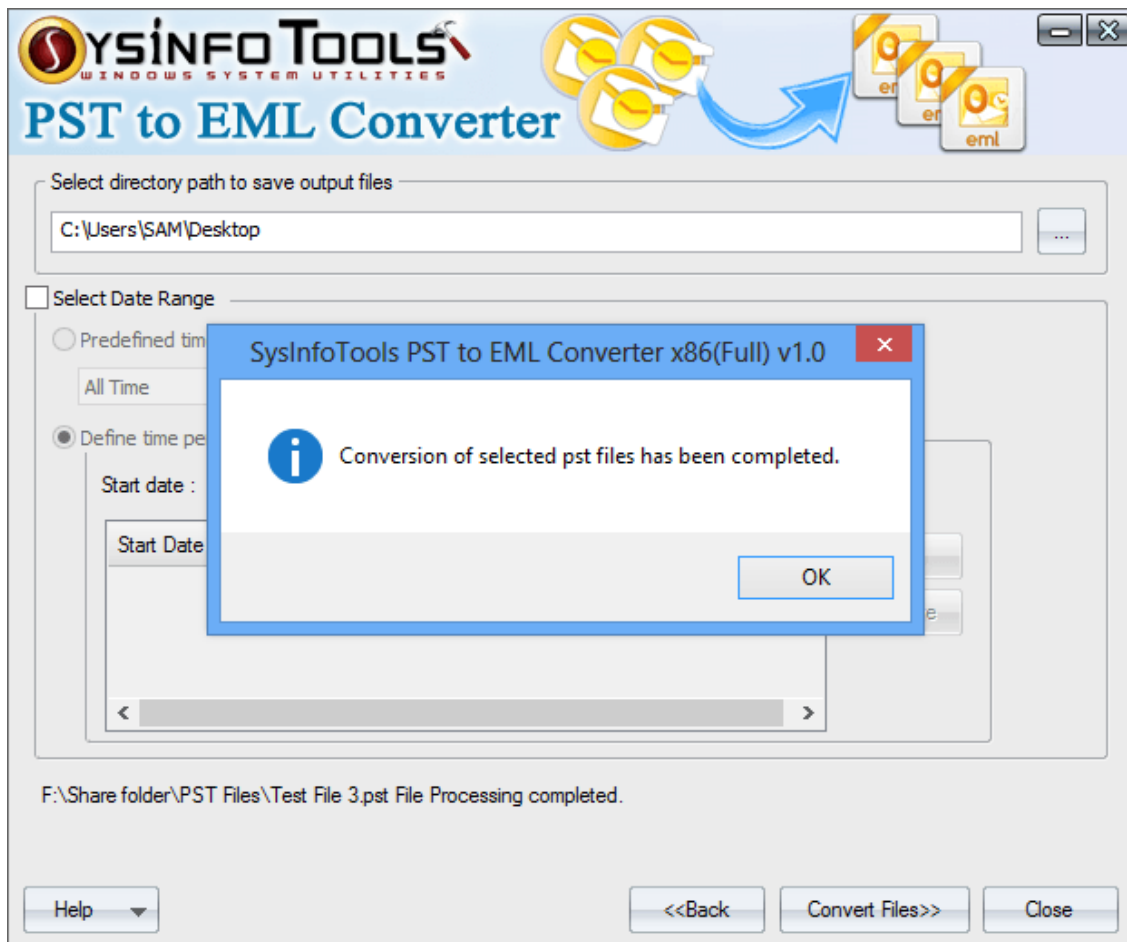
SYSINFO TOOLS
WINDOWS SYSTEM UTILITIES
PST to EML Converter

eml
eml
eml

Select directory path to save output files

C:\Users\SAM\Desktop

...

Select Date Range

Predefined tim

All Time

Define time pe

Start date :

Start Date

SysInfoTools PST to EML Converter x86(Full) v1.0

Conversion of selected pst files has been completed.

OK

F:\Share folder\PST Files\Test File 3.pst File Processing completed.

Help

<<Back

Convert Files>>

Close